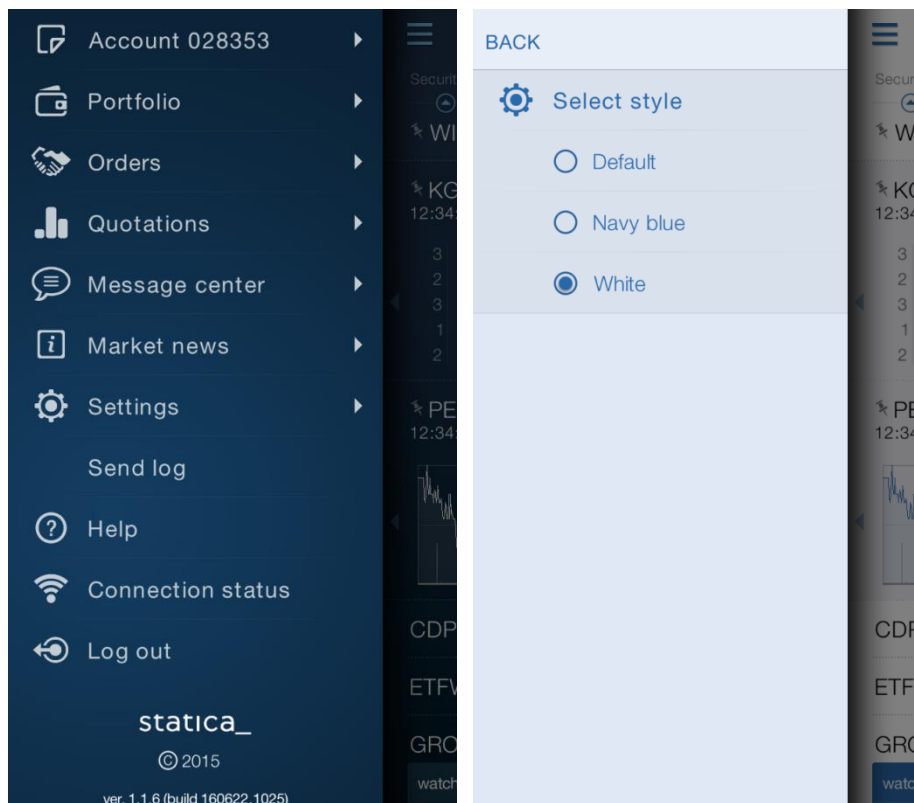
Account 028353
Portfolio
Orders
Quotations
Message center
Market news
Settings
Send log
Help
Connection status
Log out

statica_
© 2015
ver. 1.1.6 (build 160622.1025)

Securi
WI
KG
12:34
3
2
3
1
2
PE
12:34
CDP
ETF
GRO
watch

BACK
Select style
Default
Navy blue
White

Secur
W
KG
12:34
3
2
3
1
2
PE
12:34
CDF
ETF
GRO
watc